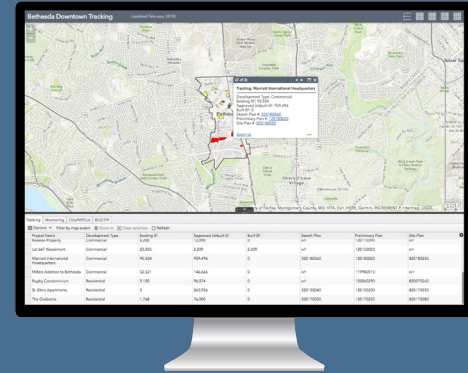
Bethesda Downtown Tracking

Updated February 2018

2 of 16

Tracking: Marriott International Headquarters

Development Type: Commercial
Existing SF: 90,504
Approved Unbuilt SF: 959,496
Built SF: 0
Sketch Plan #: 320180003
Preliminary Plan #: 120180003
Site Plan #: 820180003

Zoom to

Bethesda

Tracking | Monitoring | CSA/MPDUs | BOZPIP

Options | Filter by map extent | Zoom to | Clear selection | Refresh

| Project Name | Development Type | Existing SF | Approved Unbuilt SF | Built SF | Sketch Plan | Preliminary Plan | Site Plan |
|---|---|---|---|---|---|---|---|
| Kossow Property | Commercial | 6,095 | 12,090 | 0 |  | 120170190 | n/a |
| Lot 667 Woodmont | Commercial | 20,555 | 2,291 | 2,291 | n/a | 120150060 | n/a |
| Marriott International Headquarters | Commercial | 90,504 | 959,496 | 0 | 320180003 | 120180003 | 820180003 |
| Millers Addition to Bethesda | Commercial | 52,521 | 146,666 | 0 | n/a | 119960512 | n/a |
| Rugby Condominium | Residential | 9,180 | 96,074 | 0 | n/a | 120060290 | 820070040 |
| St. Elmo Apartments | Residential | 0 | 263,936 | 0 | 320150040 | 120150020 | 820170050 |
| The Claiborne | Residential | 1,768 | 74,000 | 0 | 320170030 | 120170250 | 820170060 |